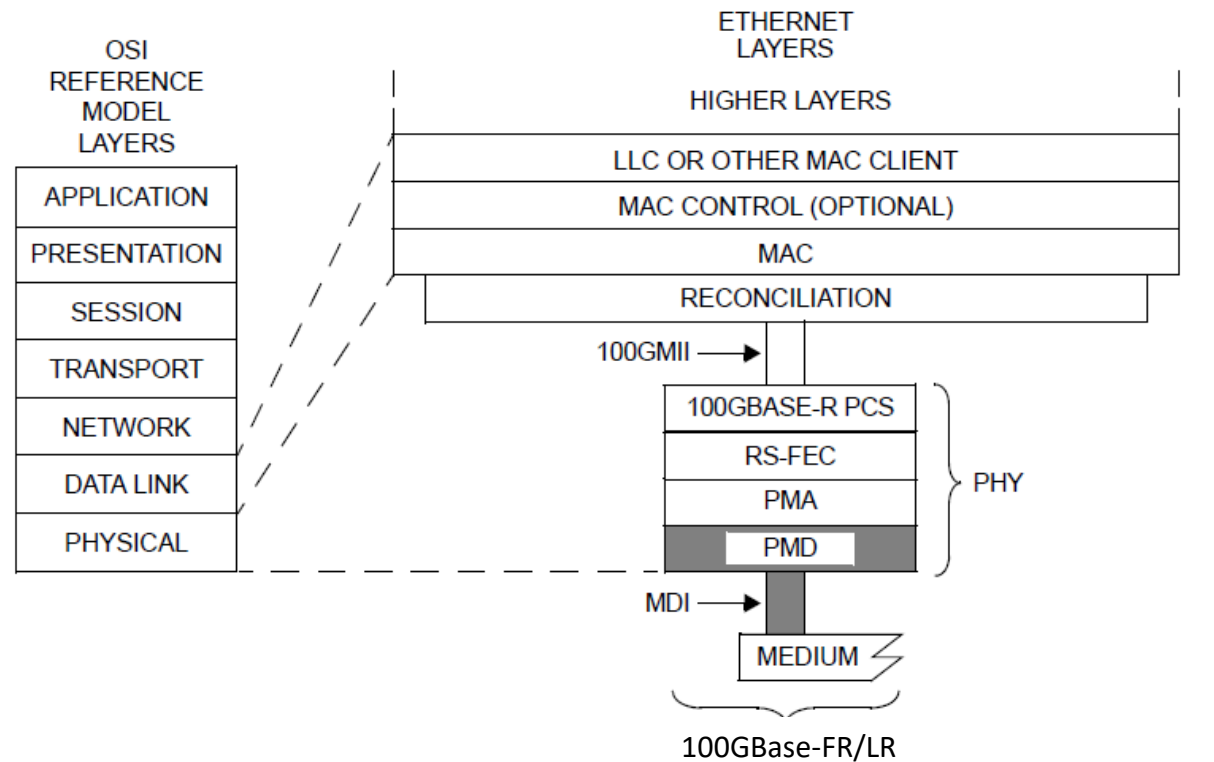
OSI REFERENCE MODEL LAYERS

APPLICATION
PRESENTATION
SESSION
TRANSPORT
NETWORK
DATA LINK
PHYSICAL

ETHERNET LAYERS

HIGHER LAYERS
LLC OR OTHER MAC CLIENT
MAC CONTROL (OPTIONAL)
MAC
RECONCILIATION

100GMII

100GBASE-R PCS
RS-FEC
PMA
PMD

PHY

MDI

MEDIUM

100GBase-FR/LR